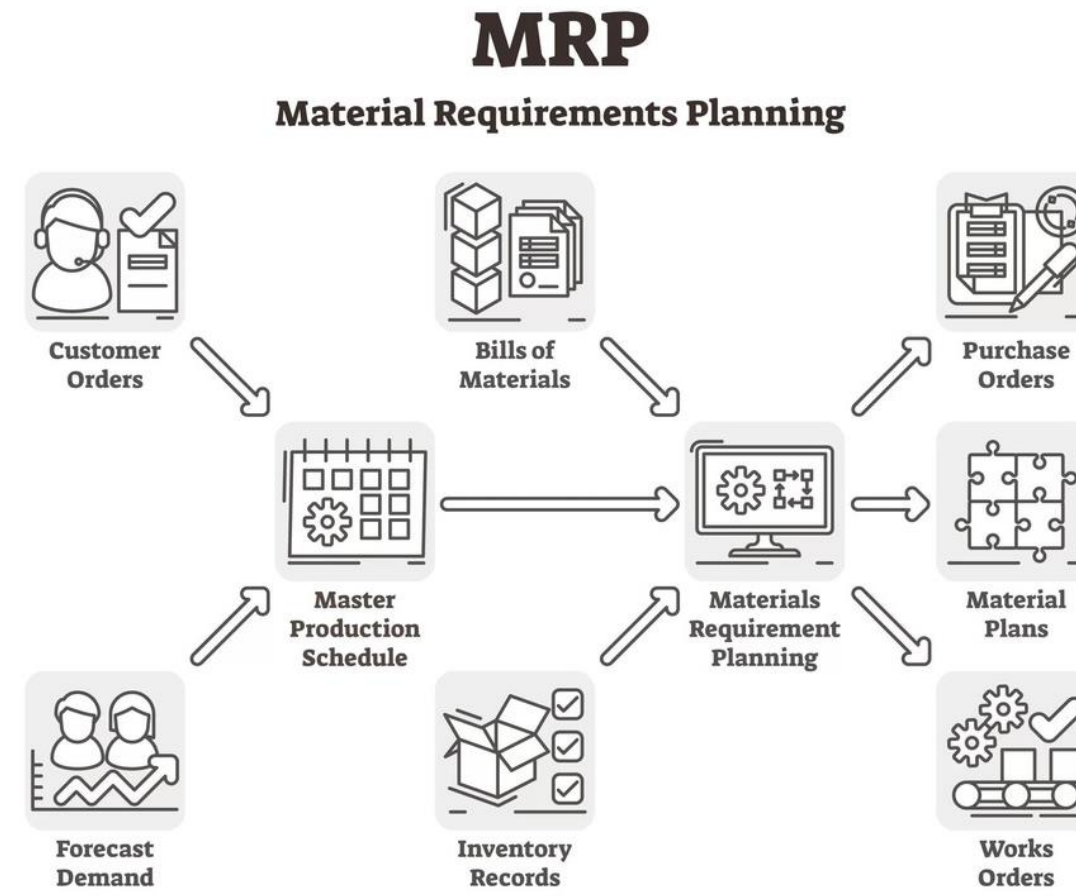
MRP

Material Requirements Planning

Customer Orders

Bills of Materials

Purchase Orders

Master Production Schedule

Materials Requirement Planning

Material Plans

Forecast Demand

Inventory Records

Works Orders